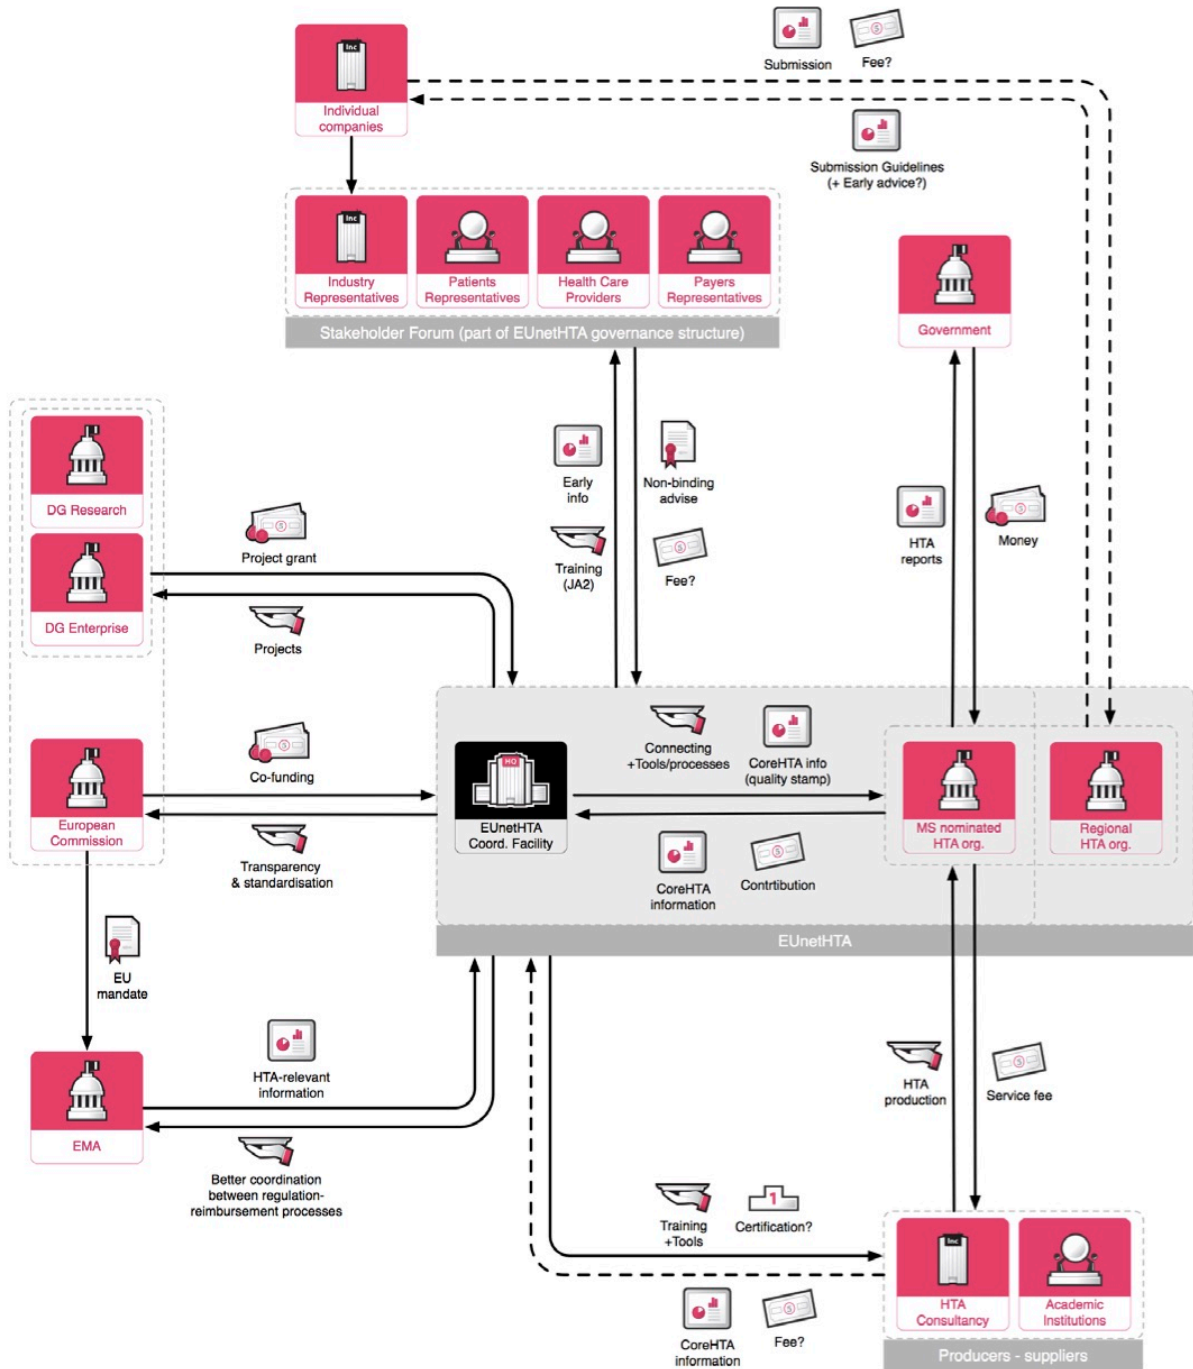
Submission

Fee?

Individual companies

Submission Guidelines (+ Early advice?)

Industry Representatives

Patients Representatives

Health Care Providers

Payers Representatives

Stakeholder Forum (part of EUnetHTA governance structure)

Government

DG Research

DG Enterprise

Project grant

Projects

Early info

Training (JA2)

Non-binding advise

Fee?

HTA reports

Money

European Commission

Co-funding

Transparency & standardisation

Connecting +Tools/processes

CoreHTA info (quality stamp)

EUnetHTA Coord. Facility

CoreHTA information

Contrtibution

MS nominated HTA org.

Regional HTA org.

EUnetHTA

EU mandate

EMA

HTA-relevant information

Better coordination between regulation-reimbursement processes

HTA production

Service fee

Training +Tools

Certification?

HTA Consultancy

Academic Institutions

CoreHTA information

Fee?

Producers - suppliers